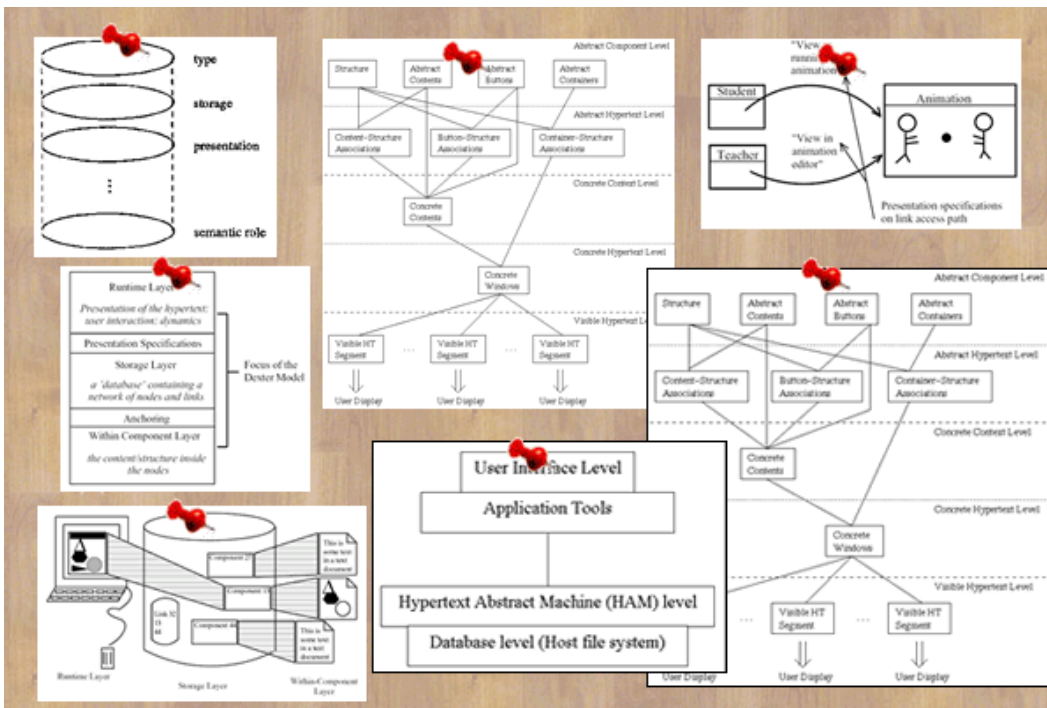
type

storage

presentation

⋮

semantic role

Abstract Component Level

Structure

Abstract Contents

Abstract Buttons

Abstract Containers

Abstract Hypertext Level

Content-Structure Associations

Button-Structure Associations

Container-Structure Associations

Concrete Context Level

Concrete Contents

Concrete Hypertext Level

Concrete Windows

Visible Hypertext L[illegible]

Visible HT Segment

...

Visible HT Segment

...

Visible HT Segment

User Display

User Display

User Display

"View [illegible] runnin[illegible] animation"

Student

Animation

Teacher

"View in animation editor"

Presentation specifications on link access path

Runtime Layer

Presentation of the hypertext: user interaction: dynamics

Presentation Specifications

Storage Layer

a 'database' containing a network of nodes and links

Anchoring

Within Component Layer

the content/structure inside the nodes

Focus of the Dexter Model

Abstract Component Level

Structure

Abstract Contents

Abstract Buttons

Abstract Containers

Abstract Hypertext Level

Content-Structure Associations

Button-Structure Associations

Container-Structure Associations

Concrete Context Level

Concrete Contents

Concrete Hypertext Level

Concrete Windows

Visible Hypertext Level

...

Visible HT Segment

...

Visible HT Segment

User Display

User Display

User Display

Component 2

Component 1

Component 4

Link 32

This is some text in a text document

This is some text in a text document

Runtime Layer

Storage Layer

Within-Component Layer

User Interface Level

Application Tools

Hypertext Abstract Machine (HAM) level

Database level (Host file system)